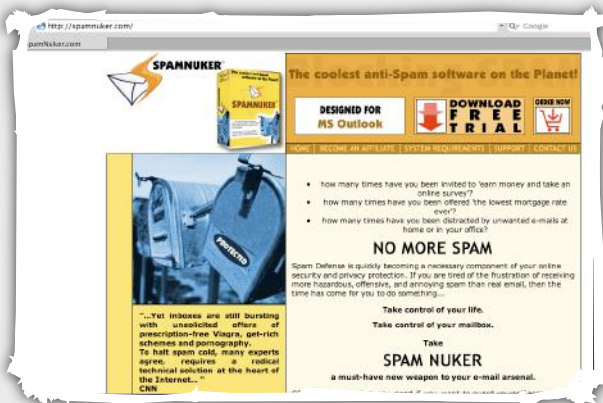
http://spamnuker.com/

Google

pamNuker.com

SPAMNUKER

SPAMNUKER

The coolest anti-Spam software on the Planet!

DESIGNED FOR MS Outlook

DOWNLOAD FREE TRIAL

ORDER NOW

HOME | BECOME AN AFFILIATE | SYSTEM REQUIREMENTS | SUPPORT | CONTACT US

PROTECTED

"...Yet inboxes are still bursting with unsolicited offers of prescription-free Viagra, get-rich schemes and pornography. To halt spam cold, many experts agree, requires a radical technical solution at the heart of the Internet..." CNN

how many times have you been invited to 'earn money and take an online survey'?

how many times have you been offered 'the lowest mortgage rate ever'?

how many times have you been distracted by unwanted e-mails at home or in your office?

NO MORE SPAM

Spam Defense is quickly becoming a necessary component of your online security and privacy protection. If you are tired of the frustration of receiving more hazardous, offensive, and annoying spam than real email, then the time has come for you to do something...

Take control of your life.

Take control of your mailbox.

Take

SPAM NUKER

a must-have new weapon to your e-mail arsenal.

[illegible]